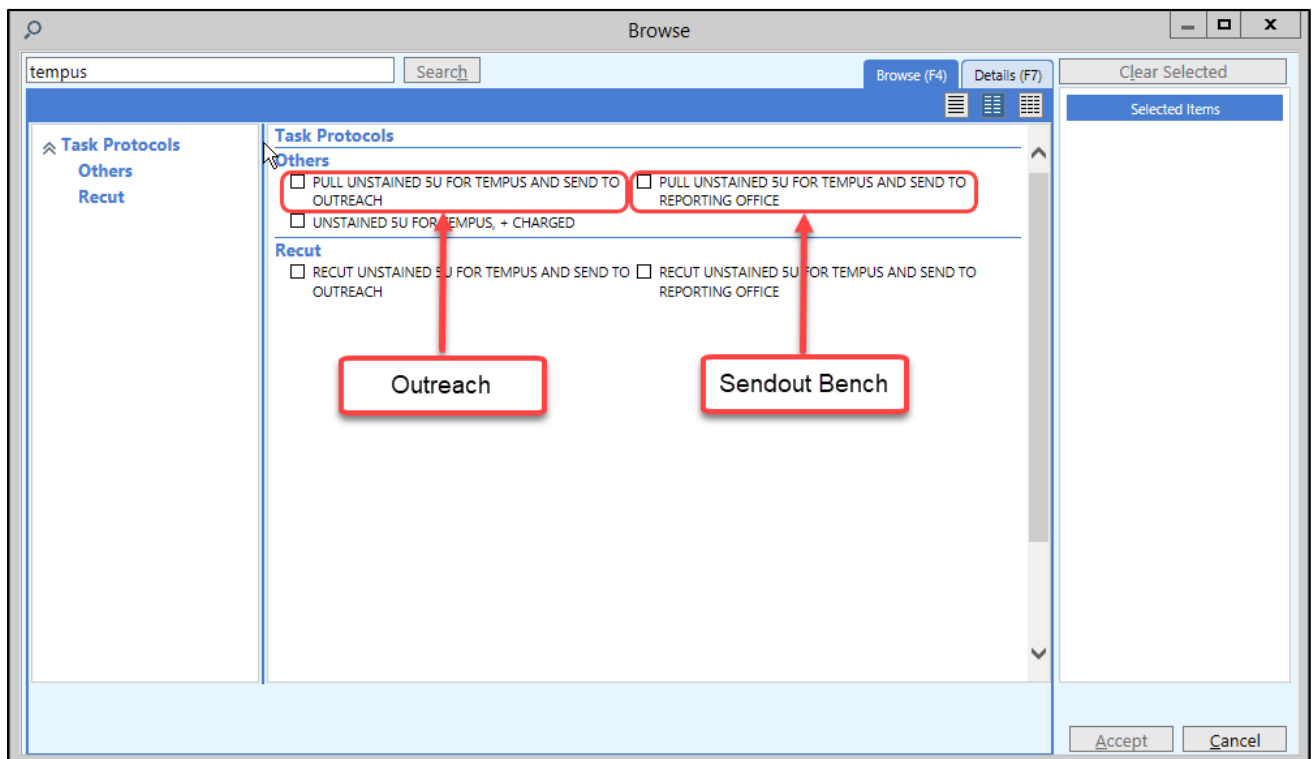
Browse

tempus

Search

Browse (F4)

Details (F7)

Clear Selected

Selected Items

Task Protocols
Others
Recut

Task Protocols

Others

PULL UNSTAINED 5U FOR TEMPUS AND SEND TO OUTREACH

PULL UNSTAINED 5U FOR TEMPUS AND SEND TO REPORTING OFFICE

UNSTAINED 5U FOR TEMPUS, + CHARGED

Recut

RECUT UNSTAINED 5U FOR TEMPUS AND SEND TO OUTREACH

RECUT UNSTAINED 5U FOR TEMPUS AND SEND TO REPORTING OFFICE

Outreach

Sendout Bench

Accept

Cancel